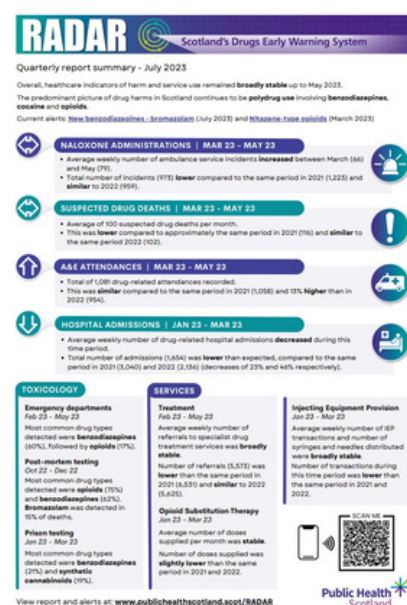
RADAR Scotland's Drugs Early Warning System

Quarterly report summary - July 2023

Overall, healthcare indicators of harm and service use remained broadly stable up to May 2023.

The predominant picture of drug harms in Scotland continues to be polydrug use involving benzodiazepines, cocaine and opioids.

Current alerts: New benzodiazepines - bromazolam (July 2023) and Nitazene-type opioids (March 2023)

NALOXONE ADMINISTRATIONS | MAR 23 - MAY 23

- Average weekly number of ambulance service incidents increased between March (66) and May (79).
- Total number of incidents (973) lower compared to the same period in 2021 (1,223) and similar to 2022 (959).

SUSPECTED DRUG DEATHS | MAR 23 - MAY 23

- Average of 100 suspected drug deaths per month.
- This was lower compared to approximately the same period in 2021 (116) and similar to the same period 2022 (102).

A&E ATTENDANCES | MAR 23 - MAY 23

- Total of 1,081 drug-related attendances recorded.
- This was similar compared to the same period in 2021 (1,058) and 13% higher than in 2022 (954).

HOSPITAL ADMISSIONS | JAN 23 - MAR 23

- Average weekly number of drug-related hospital admissions decreased during this time period.
- Total number of admissions (1,654) was lower than expected, compared to the same period in 2021 (3,040) and 2022 (2,136) (decreases of 23% and 46% respectively).

TOXICOLOGY

Emergency departments
Feb 23 - May 23
Most common drug types detected were benzodiazepines (60%), followed by opioids (17%).

Post-mortem testing
Oct 22 - Dec 22
Most common drug types detected were opioids (75%) and benzodiazepines (63%). Bromazolam was detected in 15% of deaths.

Prison testing
Jan 23 - Mar 23
Most common drug types detected were benzodiazepines (21%) and synthetic cannabinoids (19%).

SERVICES

Treatment
Feb 23 - May 23
Average weekly number of referrals to specialist drug treatment services was broadly stable.
Number of referrals (5,573) was lower than the same period in 2021 (6,531) and similar to 2022 (5,625).

Opioid Substitution Therapy
Jan 23 - Mar 23
Average number of doses supplied per month was stable.
Number of doses supplied was slightly lower than the same period in 2021 and 2022.

Injecting Equipment Provision
Jan 23 - Mar 23
Average weekly number of IEP transactions and number of syringes and needles distributed were broadly stable.
Number of transactions during this time period was lower than the same period in 2021 and 2022.

SCAN ME

Public Health Scotland

View report and alerts at: www.publichealthscotland.scot/RADAR